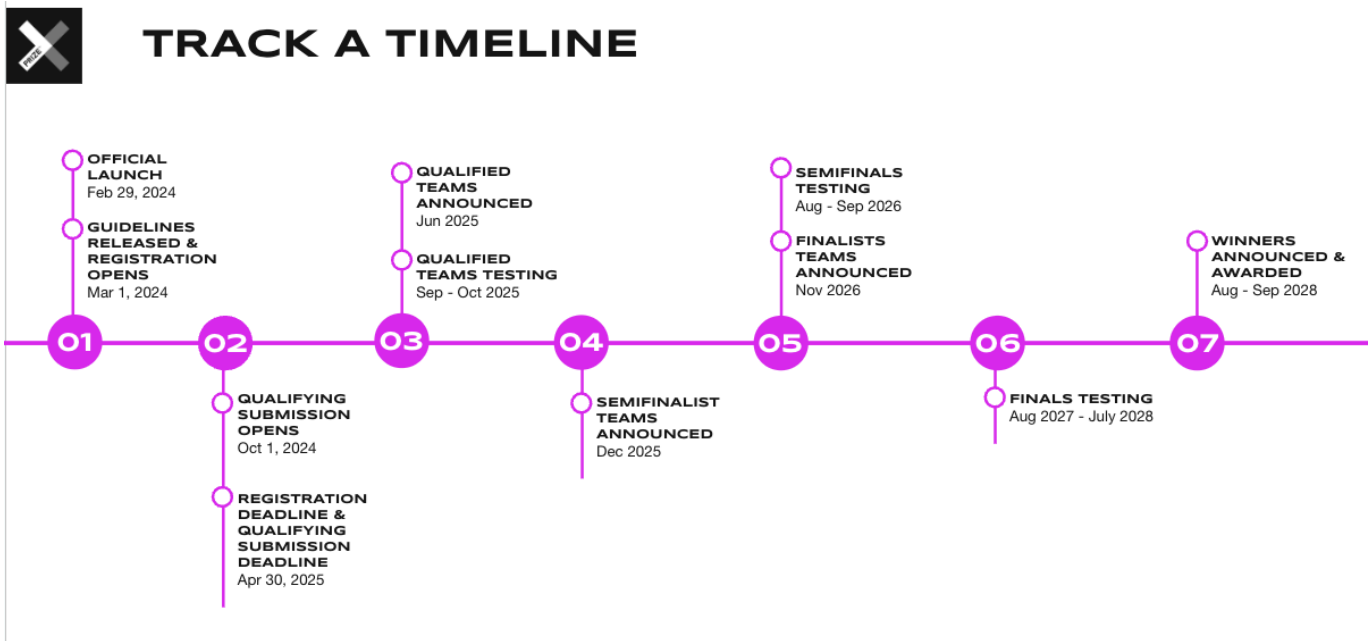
PRIZE

TRACK A TIMELINE

OFFICIAL LAUNCH
Feb 29, 2024

GUIDELINES RELEASED & REGISTRATION OPENS
Mar 1, 2024

01

02

QUALIFYING SUBMISSION OPENS
Oct 1, 2024

REGISTRATION DEADLINE & QUALIFYING SUBMISSION DEADLINE
Apr 30, 2025

QUALIFIED TEAMS ANNOUNCED
Jun 2025

QUALIFIED TEAMS TESTING
Sep - Oct 2025

03

04

SEMIFINALIST TEAMS ANNOUNCED
Dec 2025

SEMIFINALS TESTING
Aug - Sep 2026

FINALISTS TEAMS ANNOUNCED
Nov 2026

05

06

FINALS TESTING
Aug 2027 - July 2028

WINNERS ANNOUNCED & AWARDED
Aug - Sep 2028

07